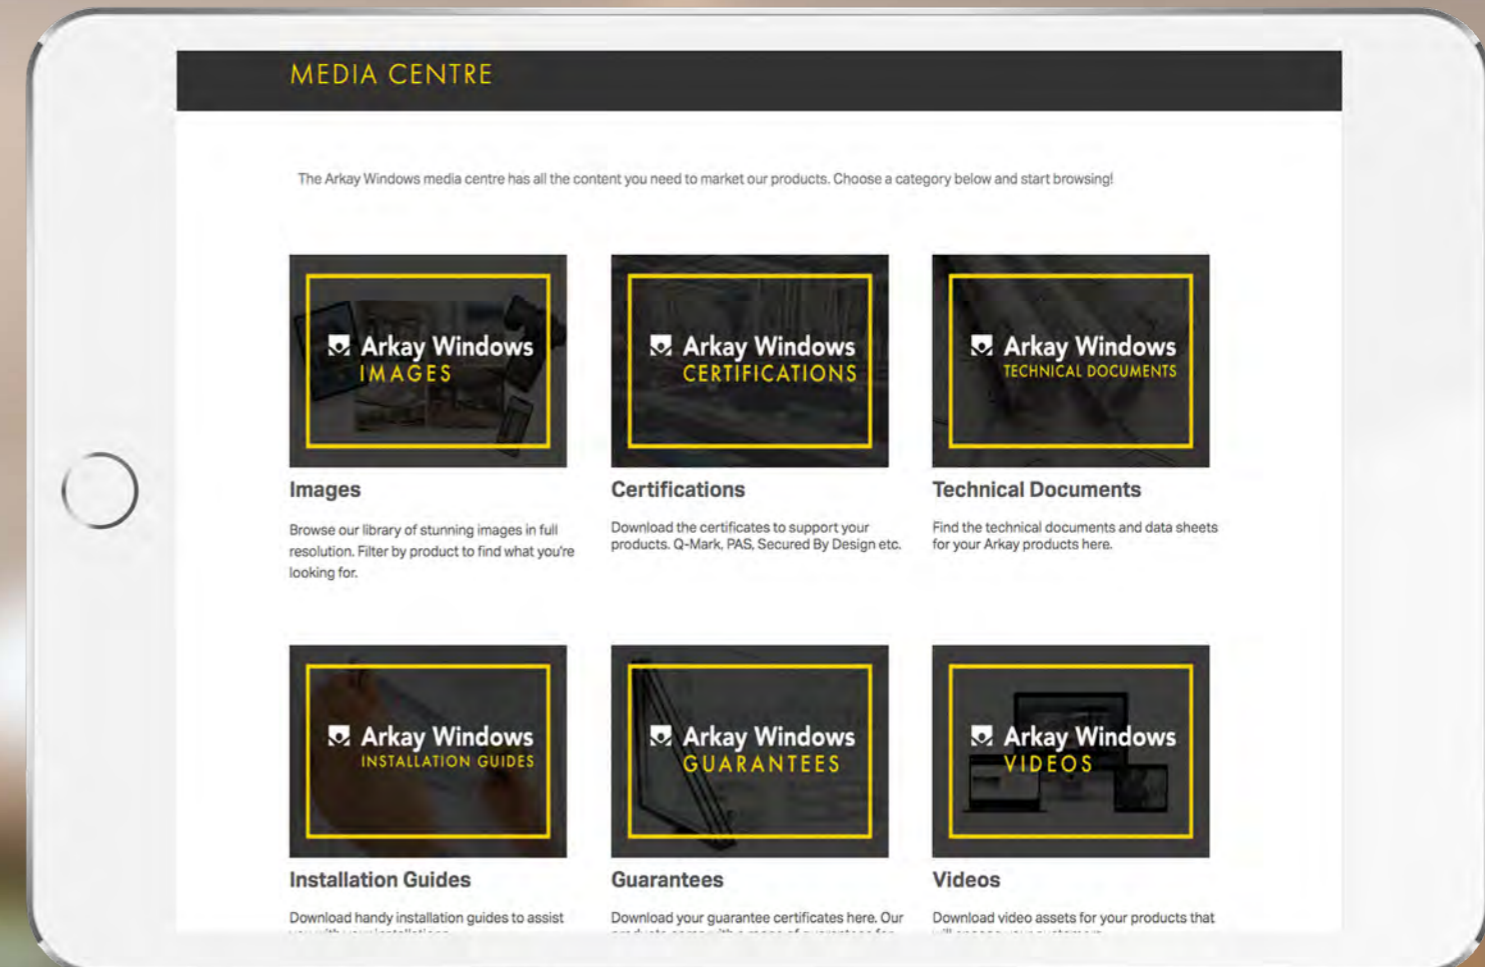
MEDIA CENTRE

The Arkay Windows media centre has all the content you need to market our products. Choose a category below and start browsing!

Arkay Windows IMAGES

Images

Browse our library of stunning images in full resolution. Filter by product to find what you're looking for.

Arkay Windows CERTIFICATIONS

Certifications

Download the certificates to support your products. Q-Mark, PAS, Secured By Design etc.

Arkay Windows TECHNICAL DOCUMENTS

Technical Documents

Find the technical documents and data sheets for your Arkay products here.

Arkay Windows INSTALLATION GUIDES

Installation Guides

Download handy installation guides to assist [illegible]

Arkay Windows GUARANTEES

Guarantees

Download your guarantee certificates here. Our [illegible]

Arkay Windows VIDEOS

Videos

Download video assets for your products that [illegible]